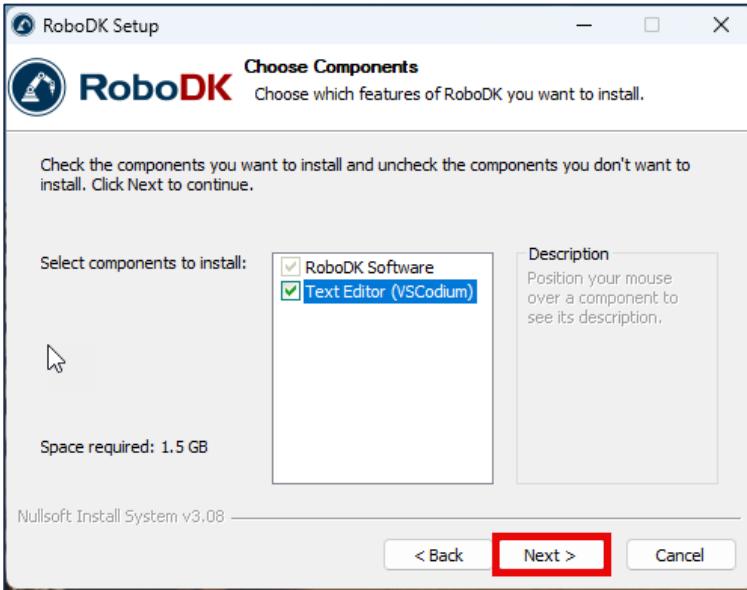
RoboDK Setup

RoboDK

Choose Components
Choose which features of RoboDK you want to install.

Check the components you want to install and uncheck the components you don't want to install. Click Next to continue.

Select components to install:

RoboDK Software
Text Editor (VSCodium)

Description
Position your mouse over a component to see its description.

Space required: 1.5 GB

Nullsoft Install System v3.08

< Back
Next >
Cancel